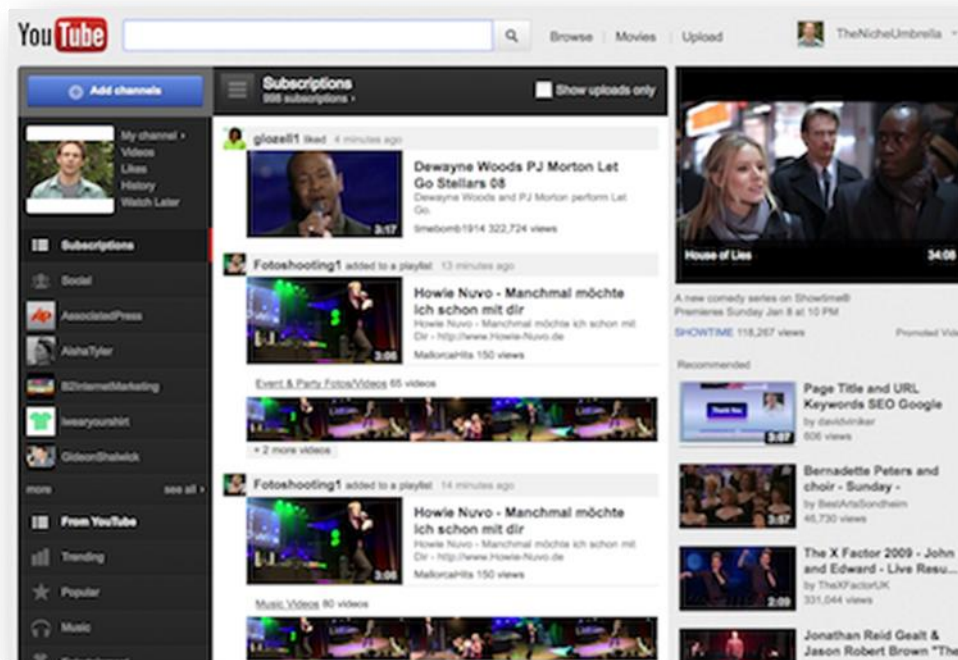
YouTube

Browse | Movies | Upload

TheNicheUmbrella

Add channels

My channel ›
Videos
Likes
History
Watch Later

Subscriptions
Social
AssociatedPress
AishaTyler
B2InternetMarketing
iwearyourshirt
GideonShalwick
more
see all ›
From YouTube
Trending
Popular
Music

Subscriptions
998 subscriptions ›

Show uploads only

glozell1 liked 4 minutes ago

Dewayne Woods PJ Morton Let Go Stellars 08
Dewayne Woods and PJ Morton perform Let Go.
timebomb1914 322,724 views
3:17

Fotoshooting1 added to a playlist 13 minutes ago

Howie Nuvo - Manchmal möchte ich schon mit dir
Howie Nuvo - Manchmal möchte ich schon mit Dir - http://www.Howie-Nuvo.de
MallorcaHits 150 views
3:06

Event & Party Fotos/Videos 65 videos

+ 2 more videos

Fotoshooting1 added to a playlist 14 minutes ago

Howie Nuvo - Manchmal möchte ich schon mit dir
Howie Nuvo - Manchmal möchte ich schon mit Dir - http://www.Howie-Nuvo.de
MallorcaHits 150 views
3:06

Music Videos 80 videos

House of Lies
34:08

A new comedy series on Showtime®
Premieres Sunday Jan 8 at 10 PM
SHOWTIME 118,267 views
Promoted Vid

Recommended

Page Title and URL Keywords SEO Google
by davidvinker
606 views
3:07

Bernadette Peters and choir - Sunday -
by BestArtsSondheim
45,730 views
3:57

The X Factor 2009 - John and Edward - Live Resu...
by TheXFactorUK
331,044 views
2:09

Jonathan Reid Gealt & Jason Robert Brown "The